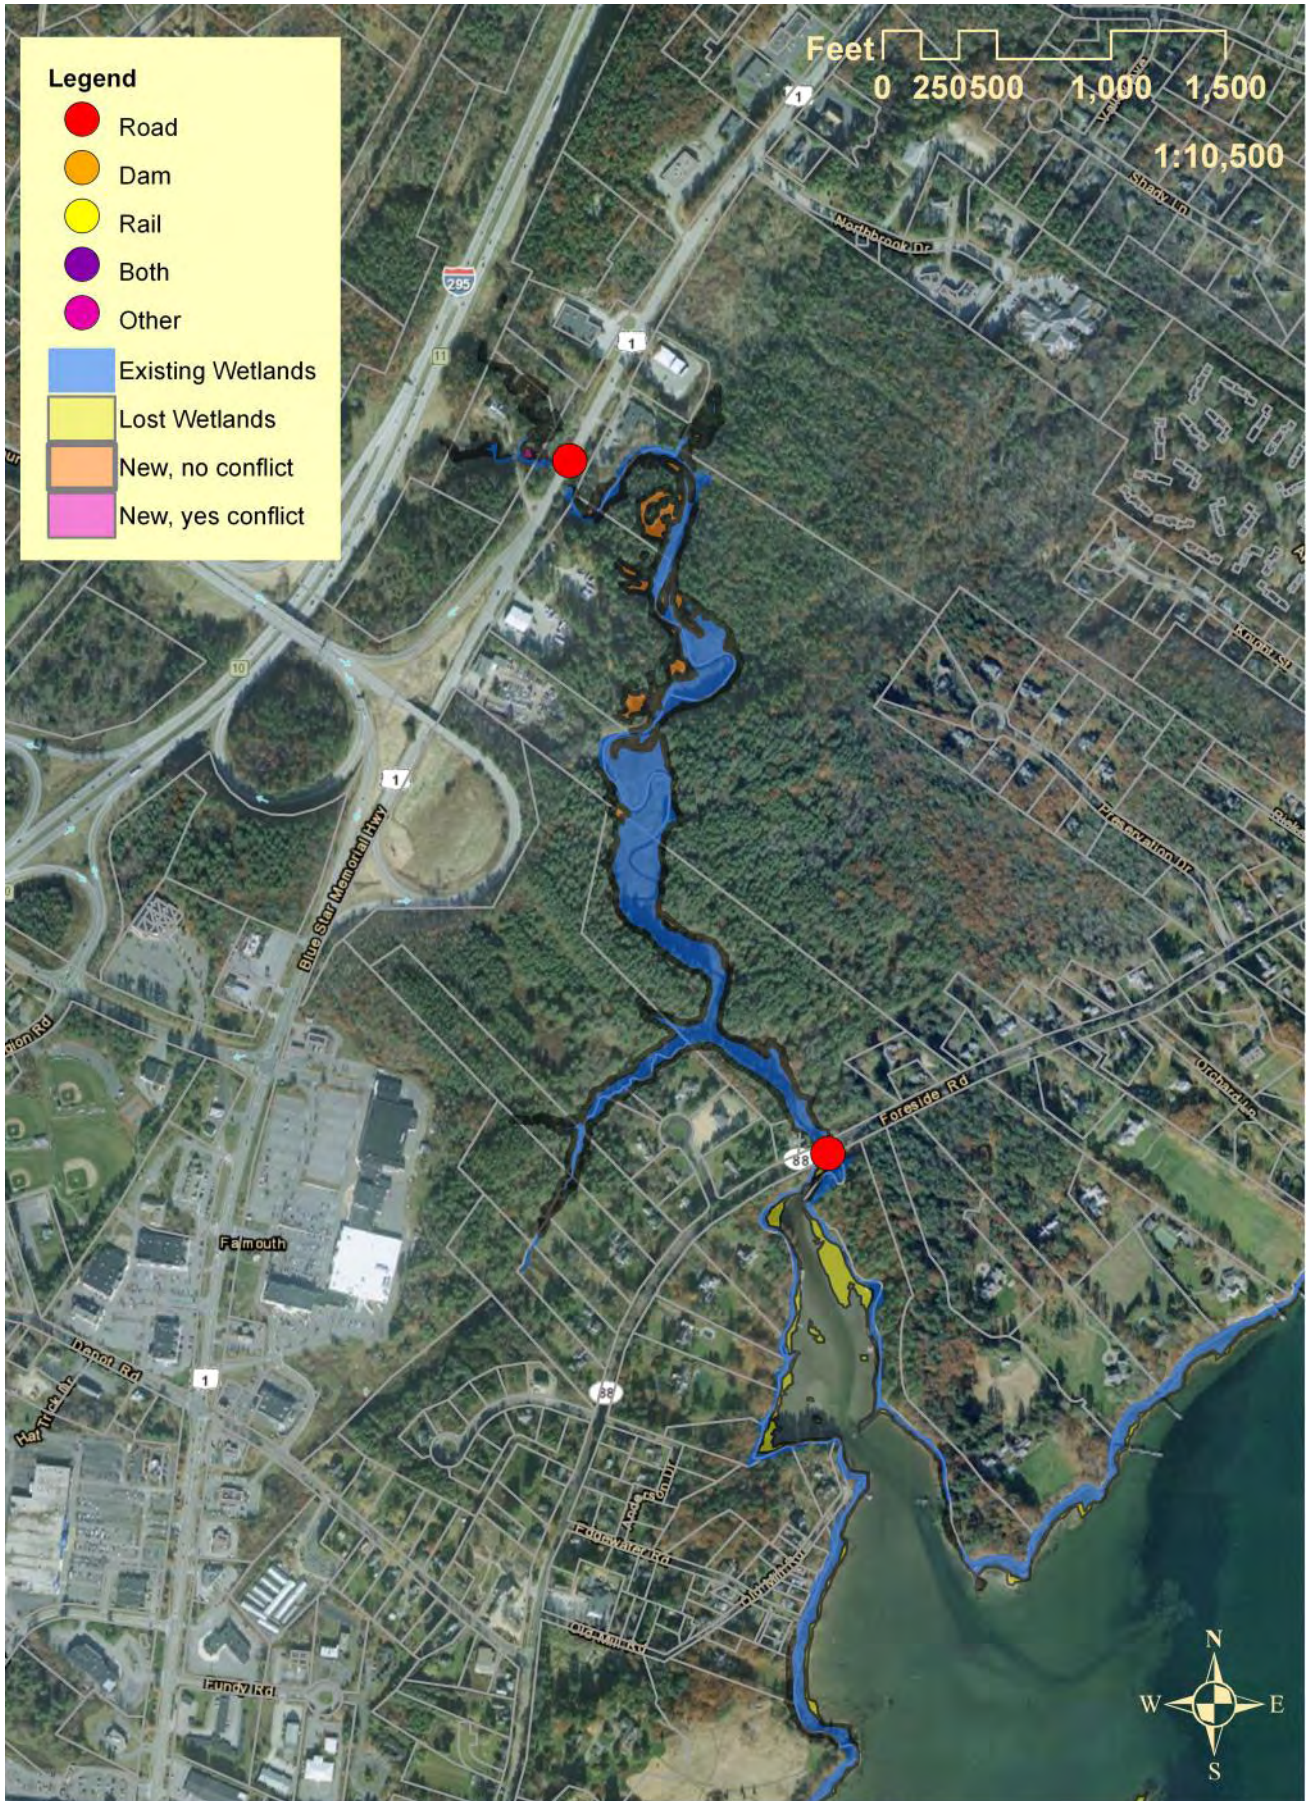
Legend
Road
Dam
Rail
Both
Other
Existing Wetlands
Lost Wetlands
New, no conflict
New, yes conflict

Feet
0 250500 1,000 1,500
1:10,500

1
295
11
1
10
1
Northbrook Dr
Shady Ln
Preservation Dr
Blue Star Memorial Hwy
Foreside Rd
88
Orchard Ln
Falmouth
Depot Rd
1
88
Edgewater Rd
Old Mill Rd
Fundy Rd

N
W
E
S